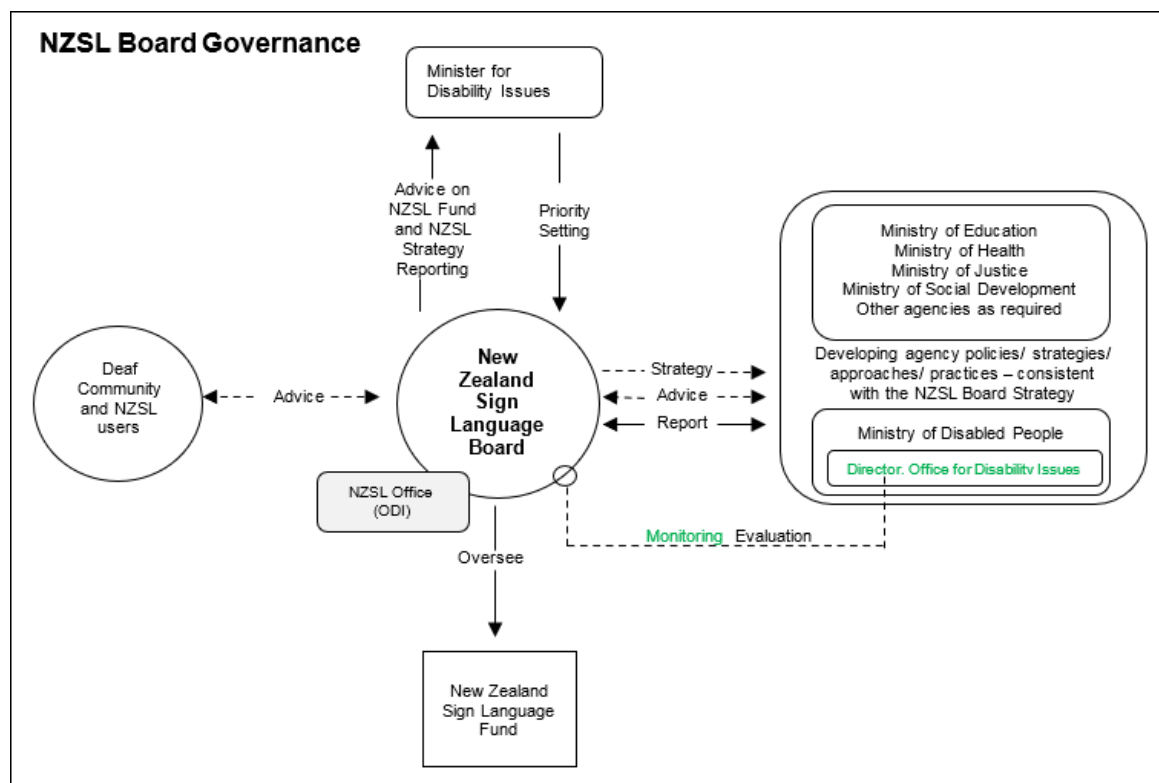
NZSL Board Governance

Minister for Disability Issues

Advice on NZSL Fund and NZSL Strategy Reporting

Priority Setting

Ministry of Education
Ministry of Health
Ministry of Justice
Ministry of Social Development
Other agencies as required

Developing agency policies/ strategies/ approaches/ practices – consistent with the NZSL Board Strategy

Deaf Community and NZSL users

Advice

New Zealand Sign Language Board

Strategy

Advice

Report

Ministry of Disabled People

Director, Office for Disability Issues

NZSL Office (ODI)

Monitoring Evaluation

Oversee

New Zealand Sign Language Fund